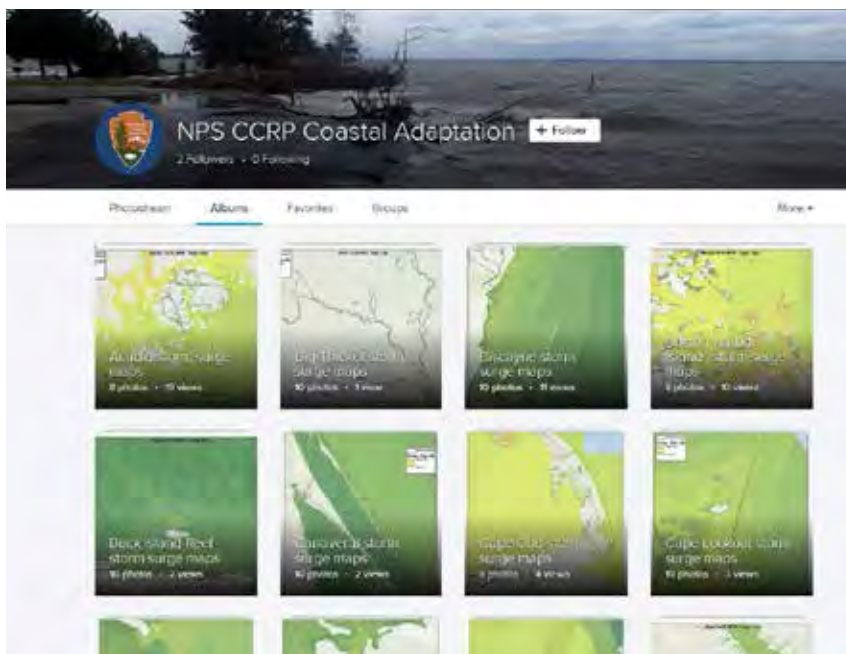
NPS CCRP Coastal Adaptation

+ Follow

2 Followers · 0 Following

Photostream

Albums

Favorites

Groups

More ▾

Acadia storm surge maps
8 photos · 10 views

Big Thicket storm surge maps
10 photos · 1 view

Biscayne storm surge maps
10 photos · 11 views

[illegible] Island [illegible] storm surge maps
8 photos · 10 views

Buck Island Reef storm surge maps
10 photos · 2 views

Canaveral storm surge maps
10 photos · 2 views

Cape Cod storm surge maps
8 photos · 4 views

Cape Lookout storm surge maps
10 photos · 1 view